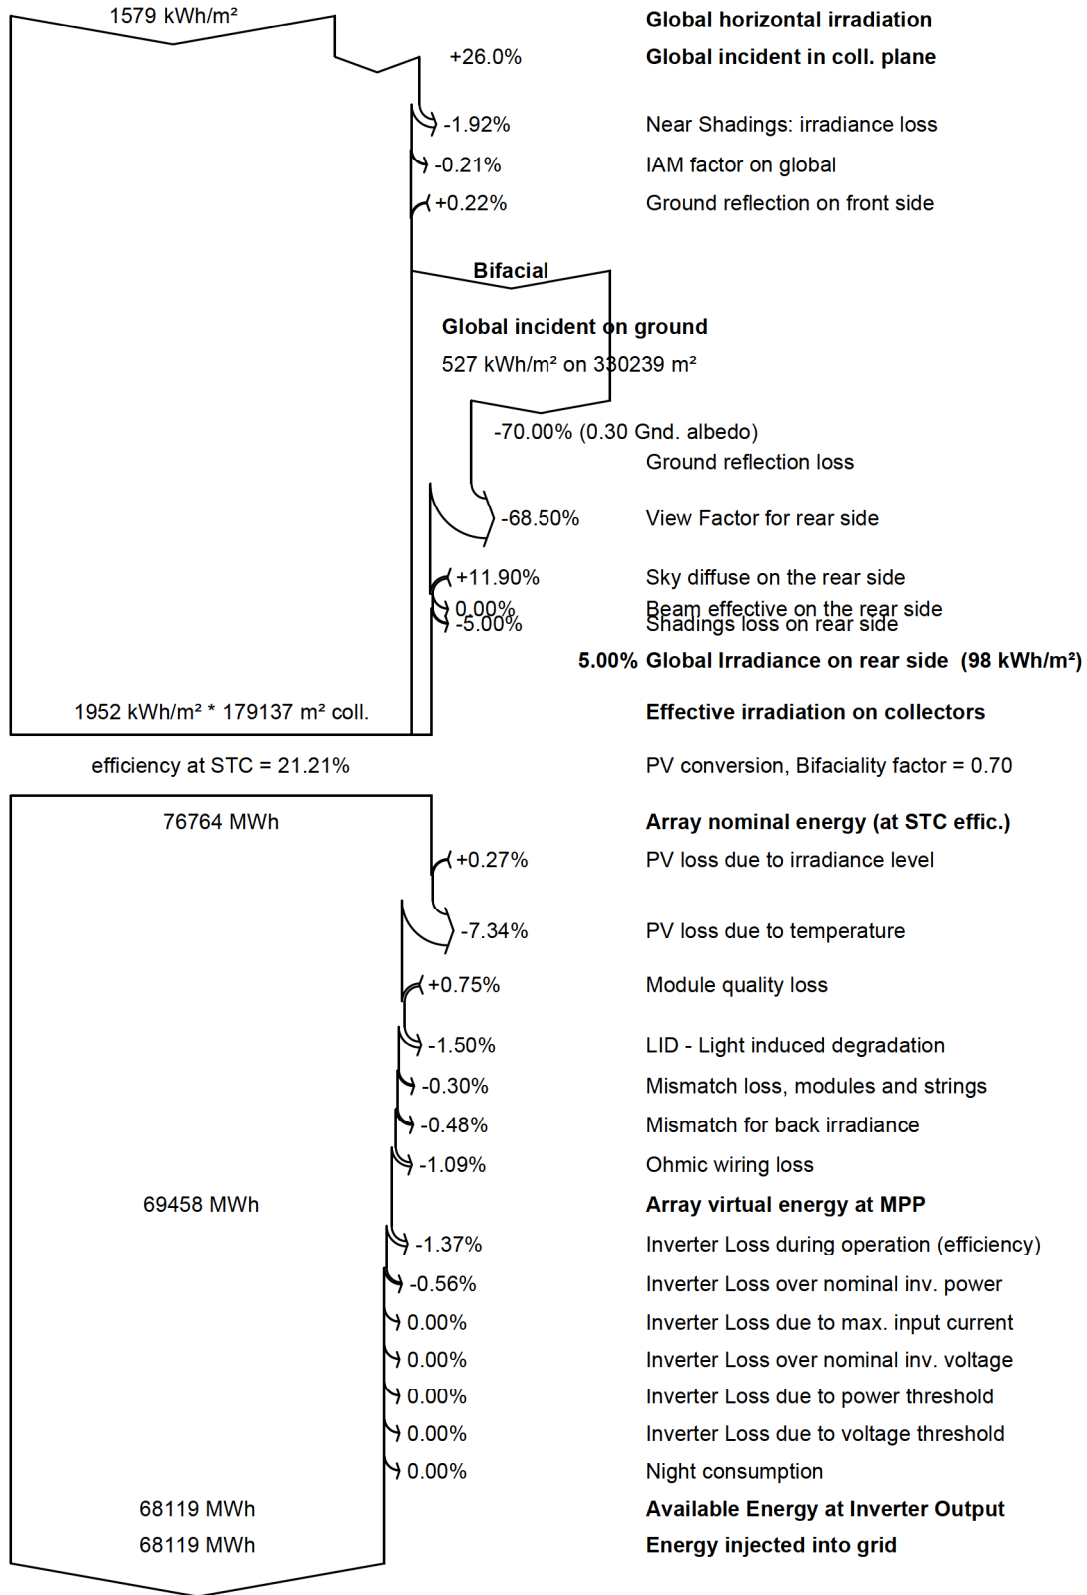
1579 kWh/m²

Global horizontal irradiation

+26.0%

Global incident in coll. plane

-1.92%

Near Shadings: irradiance loss

-0.21%

IAM factor on global

+0.22%

Ground reflection on front side

Bifacial

Global incident on ground

527 kWh/m² on 330239 m²

-70.00% (0.30 Gnd. albedo)

Ground reflection loss

-68.50%

View Factor for rear side

+11.90%

Sky diffuse on the rear side

0.00%

Beam effective on the rear side

-5.00%

Shadings loss on rear side

5.00% Global Irradiance on rear side (98 kWh/m²)

1952 kWh/m² * 179137 m² coll.

Effective irradiation on collectors

efficiency at STC = 21.21%

PV conversion, Bifaciality factor = 0.70

76764 MWh

Array nominal energy (at STC effic.)

+0.27%

PV loss due to irradiance level

-7.34%

PV loss due to temperature

+0.75%

Module quality loss

-1.50%

LID - Light induced degradation

-0.30%

Mismatch loss, modules and strings

-0.48%

Mismatch for back irradiance

-1.09%

Ohmic wiring loss

69458 MWh

Array virtual energy at MPP

-1.37%

Inverter Loss during operation (efficiency)

-0.56%

Inverter Loss over nominal inv. power

0.00%

Inverter Loss due to max. input current

0.00%

Inverter Loss over nominal inv. voltage

0.00%

Inverter Loss due to power threshold

0.00%

Inverter Loss due to voltage threshold

0.00%

Night consumption

68119 MWh

Available Energy at Inverter Output

68119 MWh

Energy injected into grid